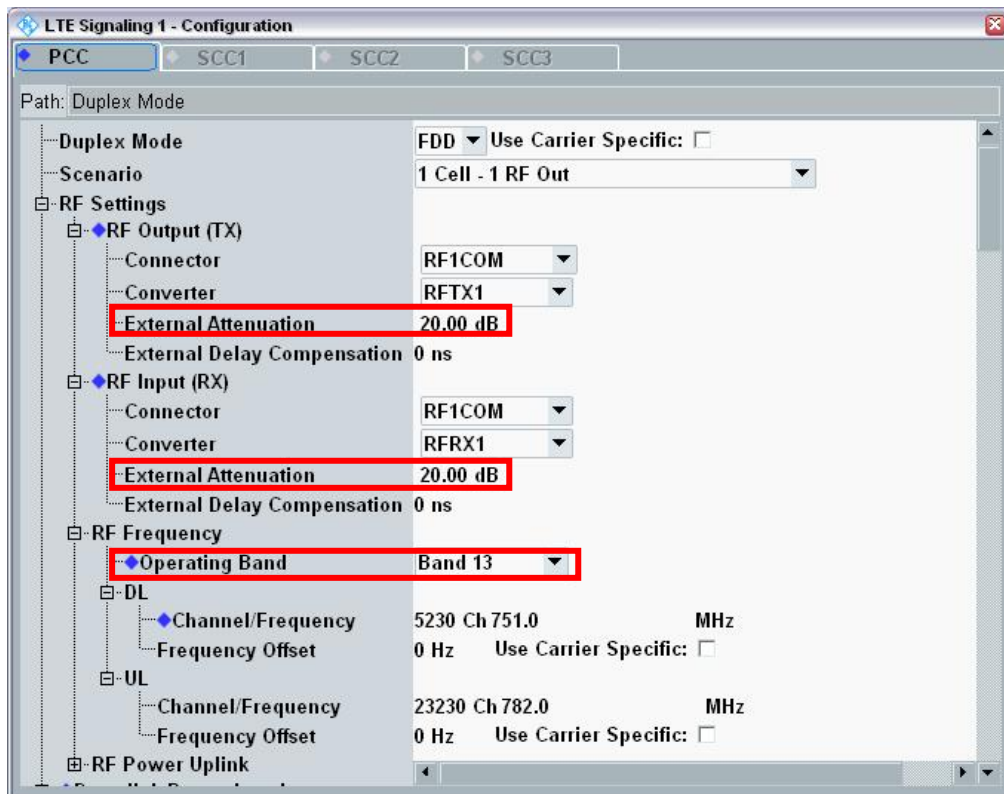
LTE Signaling 1 - Configuration

PCC | SCC1 | SCC2 | SCC3

Path: Duplex Mode

Duplex Mode	FDD	Use Carrier Specific:
Scenario	1 Cell - 1 RF Out
RF Settings
RF Output (TX)
Connector	RF1COM
Converter	RFTX1
External Attenuation	20.00 dB
External Delay Compensation	0 ns
RF Input (RX)
Connector	RF1COM
Converter	RFRX1
External Attenuation	20.00 dB
External Delay Compensation	0 ns
RF Frequency
Operating Band	Band 13
DL
Channel/Frequency	5230 Ch 751.0	MHz
Frequency Offset	0 Hz	Use Carrier Specific:
UL
Channel/Frequency	23230 Ch 782.0	MHz
Frequency Offset	0 Hz	Use Carrier Specific:
RF Power Uplink